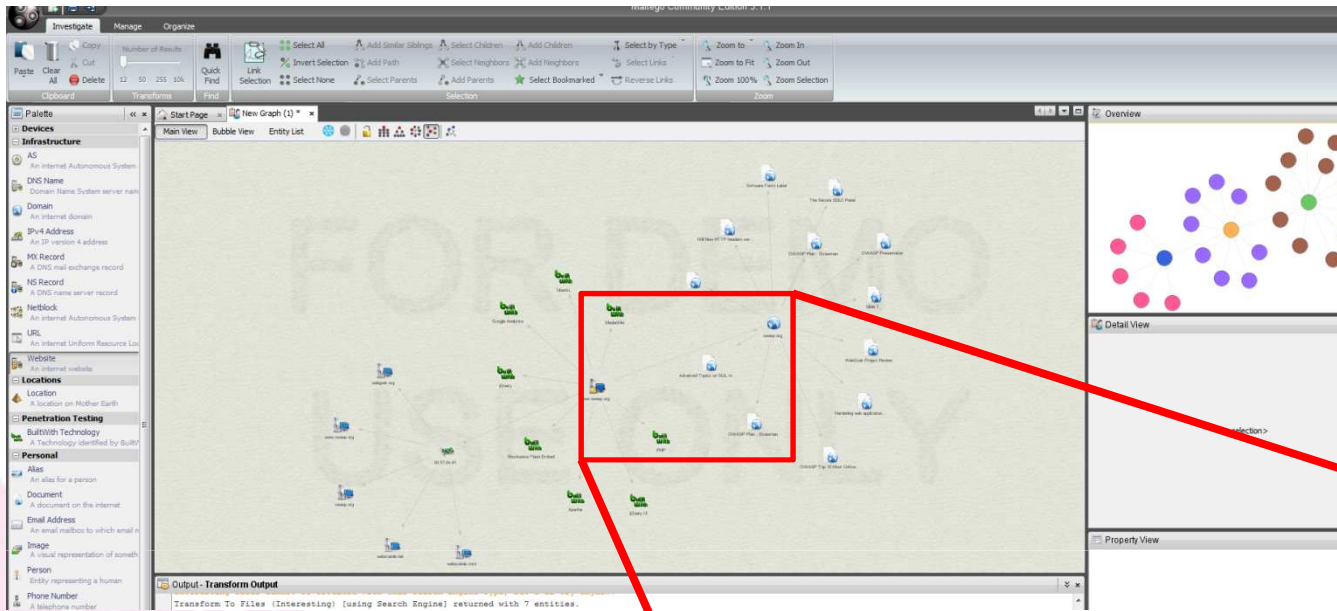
Maltego Community Edition 3.1.1

Investigate Manage Organize

Paste Clear All Copy Cut Delete
Clipboard
Number of Results
12 50 255 10k
Transforms
Quick Find
Find
Link Selection
Select All Invert Selection Select None
Add Similar Siblings Add Path Select Parents
Select Children Select Neighbors Add Parents
Add Children Add Neighbors Select Bookmarked
Select by Type Select Links Reverse Links
Selection
Zoom to Zoom to Fit Zoom 100%
Zoom In Zoom Out Zoom Selection
Zoom

Palette
Devices
Infrastructure
AS
An internet Autonomous System
DNS Name
Domain Name System server name
Domain
An internet domain
IPv4 Address
An IP version 4 address
MX Record
A DNS mail exchange record
NS Record
A DNS name server record
Netblock
An internet Autonomous System
URL
An internet Uniform Resource Lo
Website
An internet website
Locations
Location
A location on Mother Earth
Penetration Testing
BuiltWith Technology
A Technology identified by BuiltW
Personal
Alias
An alias for a person
Document
A document on the internet
Email Address
An email mailbox to which email n
Image
A visual representation of someth
Person
Entity representing a human
Phone Number
A telephone number

Start Page New Graph (1) *
Main View Bubble View Entity List

FOR DEMO USE ONLY

Overview
Detail View
selection>
Property View

Output - Transform Output
Transform To Files (Interesting) [using Search Engine] returned with 7 entities.